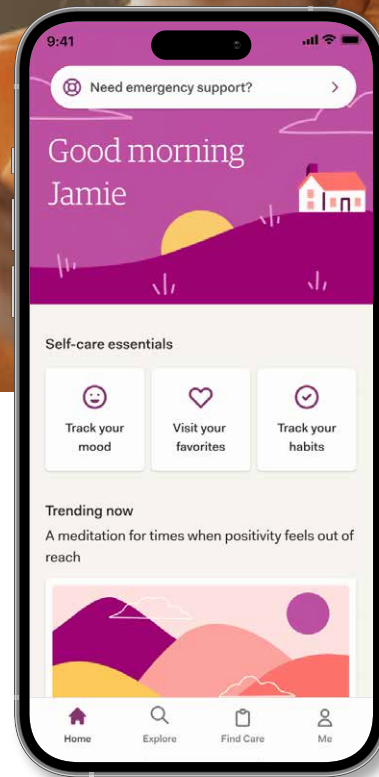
9:41

Need emergency support?

Good morning Jamie

Self-care essentials

Track your mood

Visit your favorites

Track your habits

Trending now

A meditation for times when positivity feels out of reach

Home

Explore

Find Care

Me